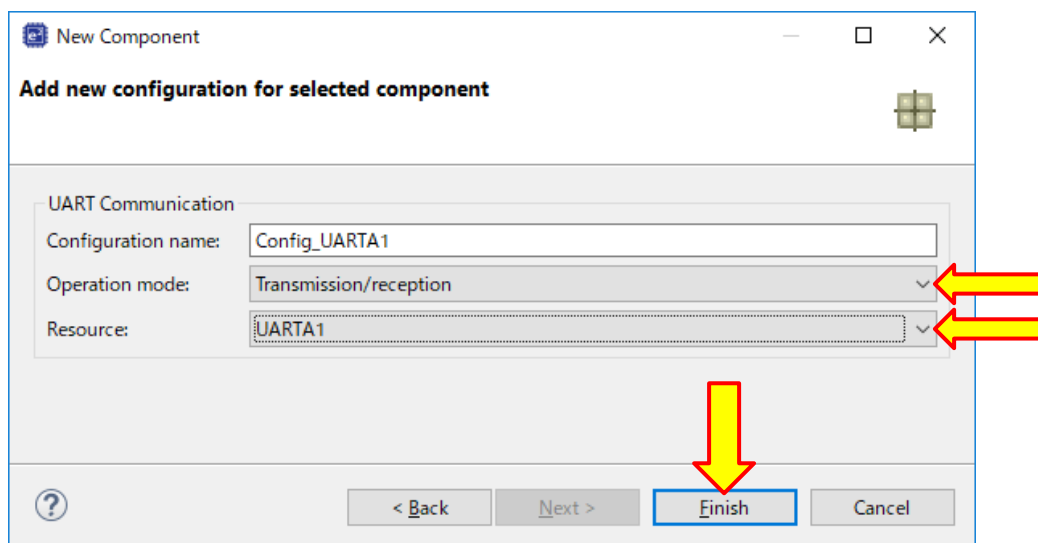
New Component

Add new configuration for selected component

UART Communication

Configuration name: Config_UARTA1

Operation mode: Transmission/reception

Resource: UARTA1

?

< Back

Next >

Finish

Cancel